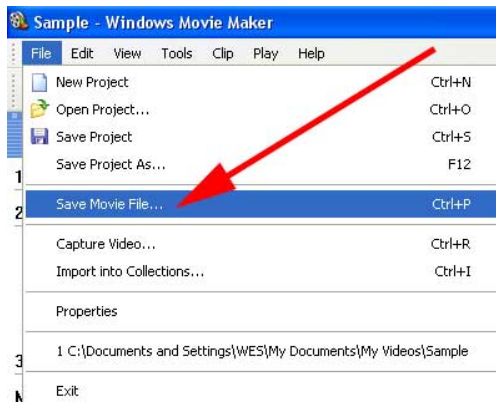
Sample - Windows Movie Maker

File Edit View Tools Clip Play Help

New Project Ctrl+N
Open Project... Ctrl+O
Save Project Ctrl+S
Save Project As... F12
Save Movie File... Ctrl+P
Capture Video... Ctrl+R
Import into Collections... Ctrl+I
Properties
1 C:\Documents and Settings\WES\My Documents\My Videos\Sample
Exit

1
2
3
N